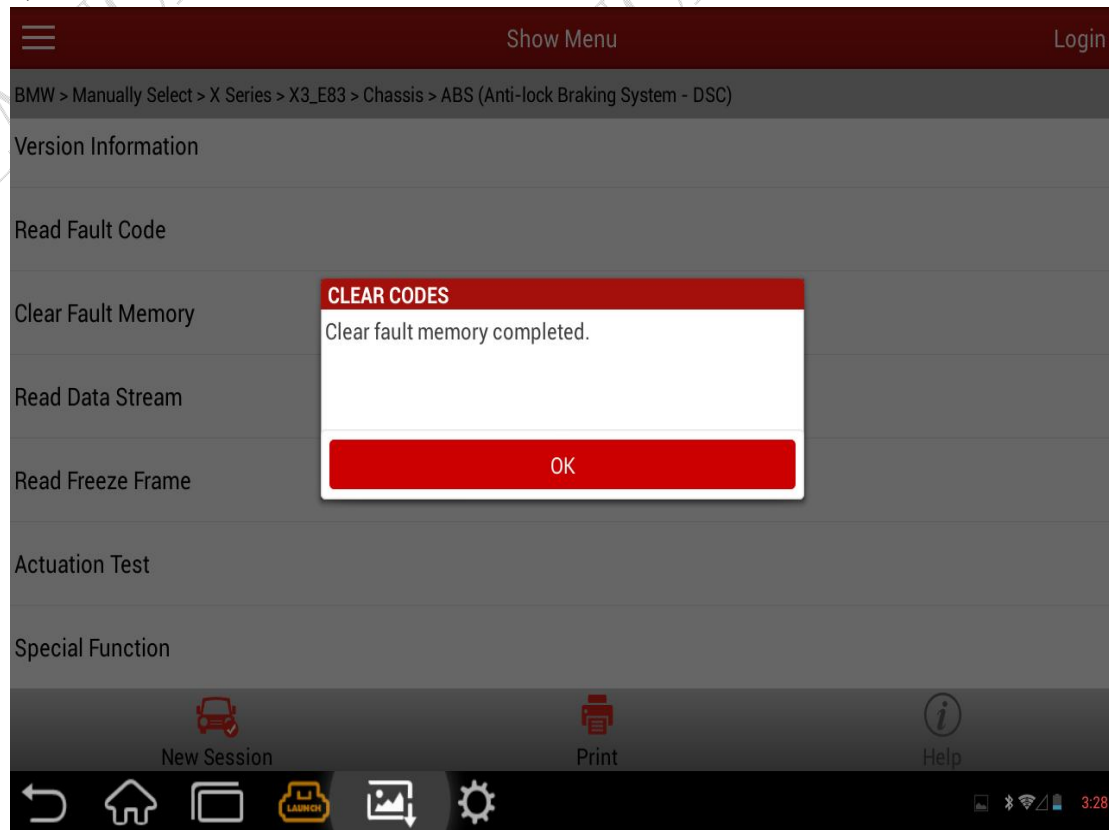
Show Menu

Login

BMW > Manually Select > X Series > X3_E83 > Chassis > ABS (Anti-lock Braking System - DSC)

Version Information

Read Fault Code

Clear Fault Memory

Read Data Stream

Read Freeze Frame

Actuation Test

Special Function

CLEAR CODES

Clear fault memory completed.

OK

New Session

Print

Help

LAUNCH

3:28